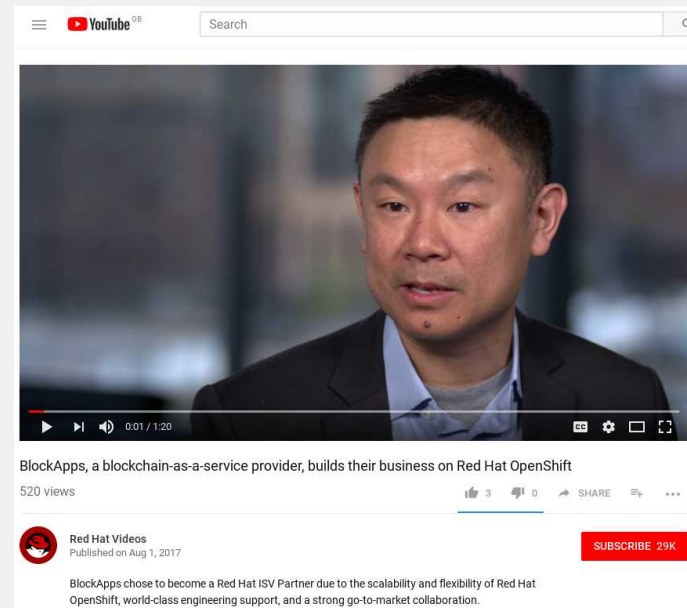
YouTube GB

Search

0:01 / 1:20

BlockApps, a blockchain-as-a-service provider, builds their business on Red Hat OpenShift

520 views

3 0 SHARE

Red Hat Videos
Published on Aug 1, 2017

SUBSCRIBE 29K

BlockApps chose to become a Red Hat ISV Partner due to the scalability and flexibility of Red Hat OpenShift, world-class engineering support, and a strong go-to-market collaboration.